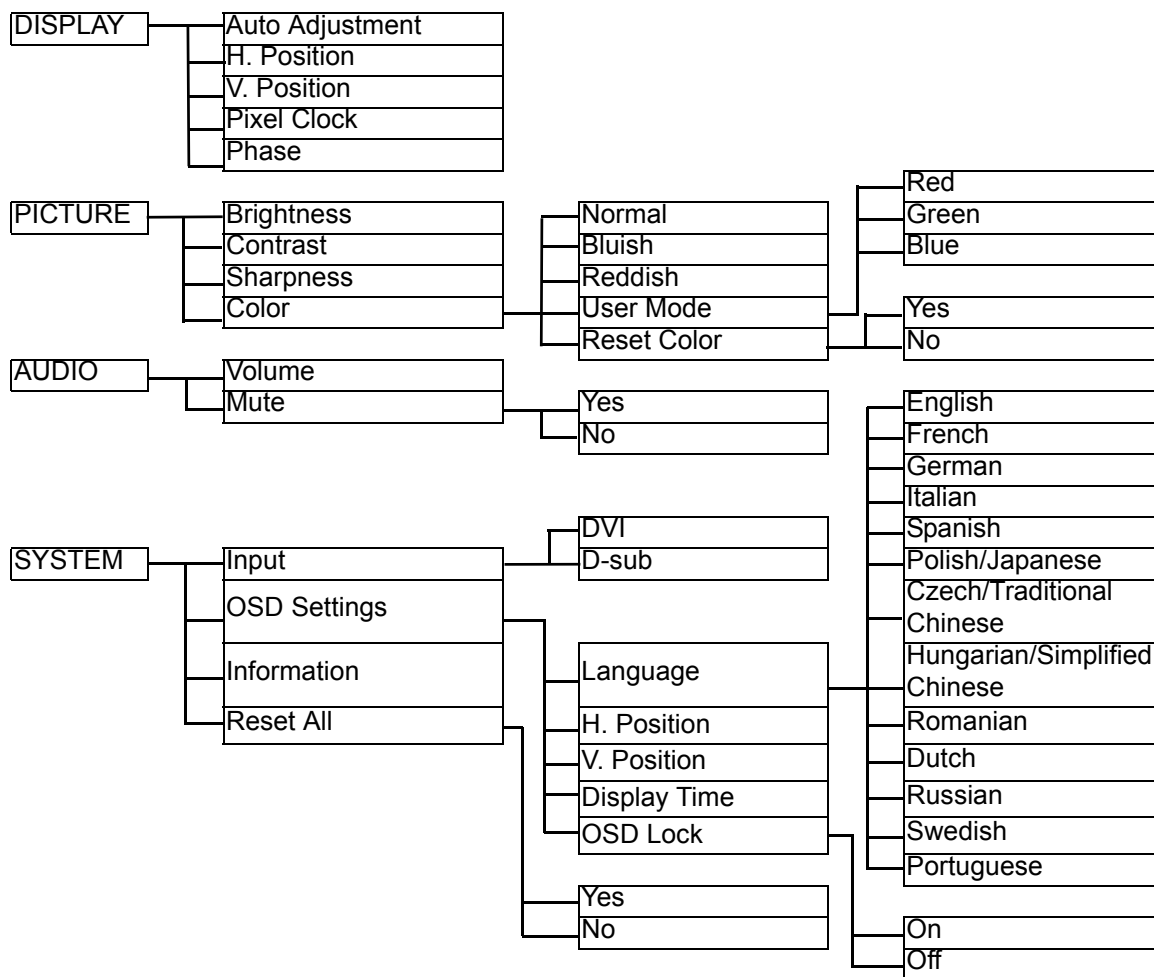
DISPLAY
Auto Adjustment
H. Position
V. Position
Pixel Clock
Phase

PICTURE
Brightness
Contrast
Sharpness
Color
Normal
Bluish
Reddish
User Mode
Reset Color
Red
Green
Blue
Yes
No

AUDIO
Volume
Mute
Yes
No

SYSTEM
Input
OSD Settings
Information
Reset All
DVI
D-sub
Language
H. Position
V. Position
Display Time
OSD Lock
English
French
German
Italian
Spanish
Polish/Japanese
Czech/Traditional Chinese
Hungarian/Simplified Chinese
Romanian
Dutch
Russian
Swedish
Portuguese
Yes
No
On
Off